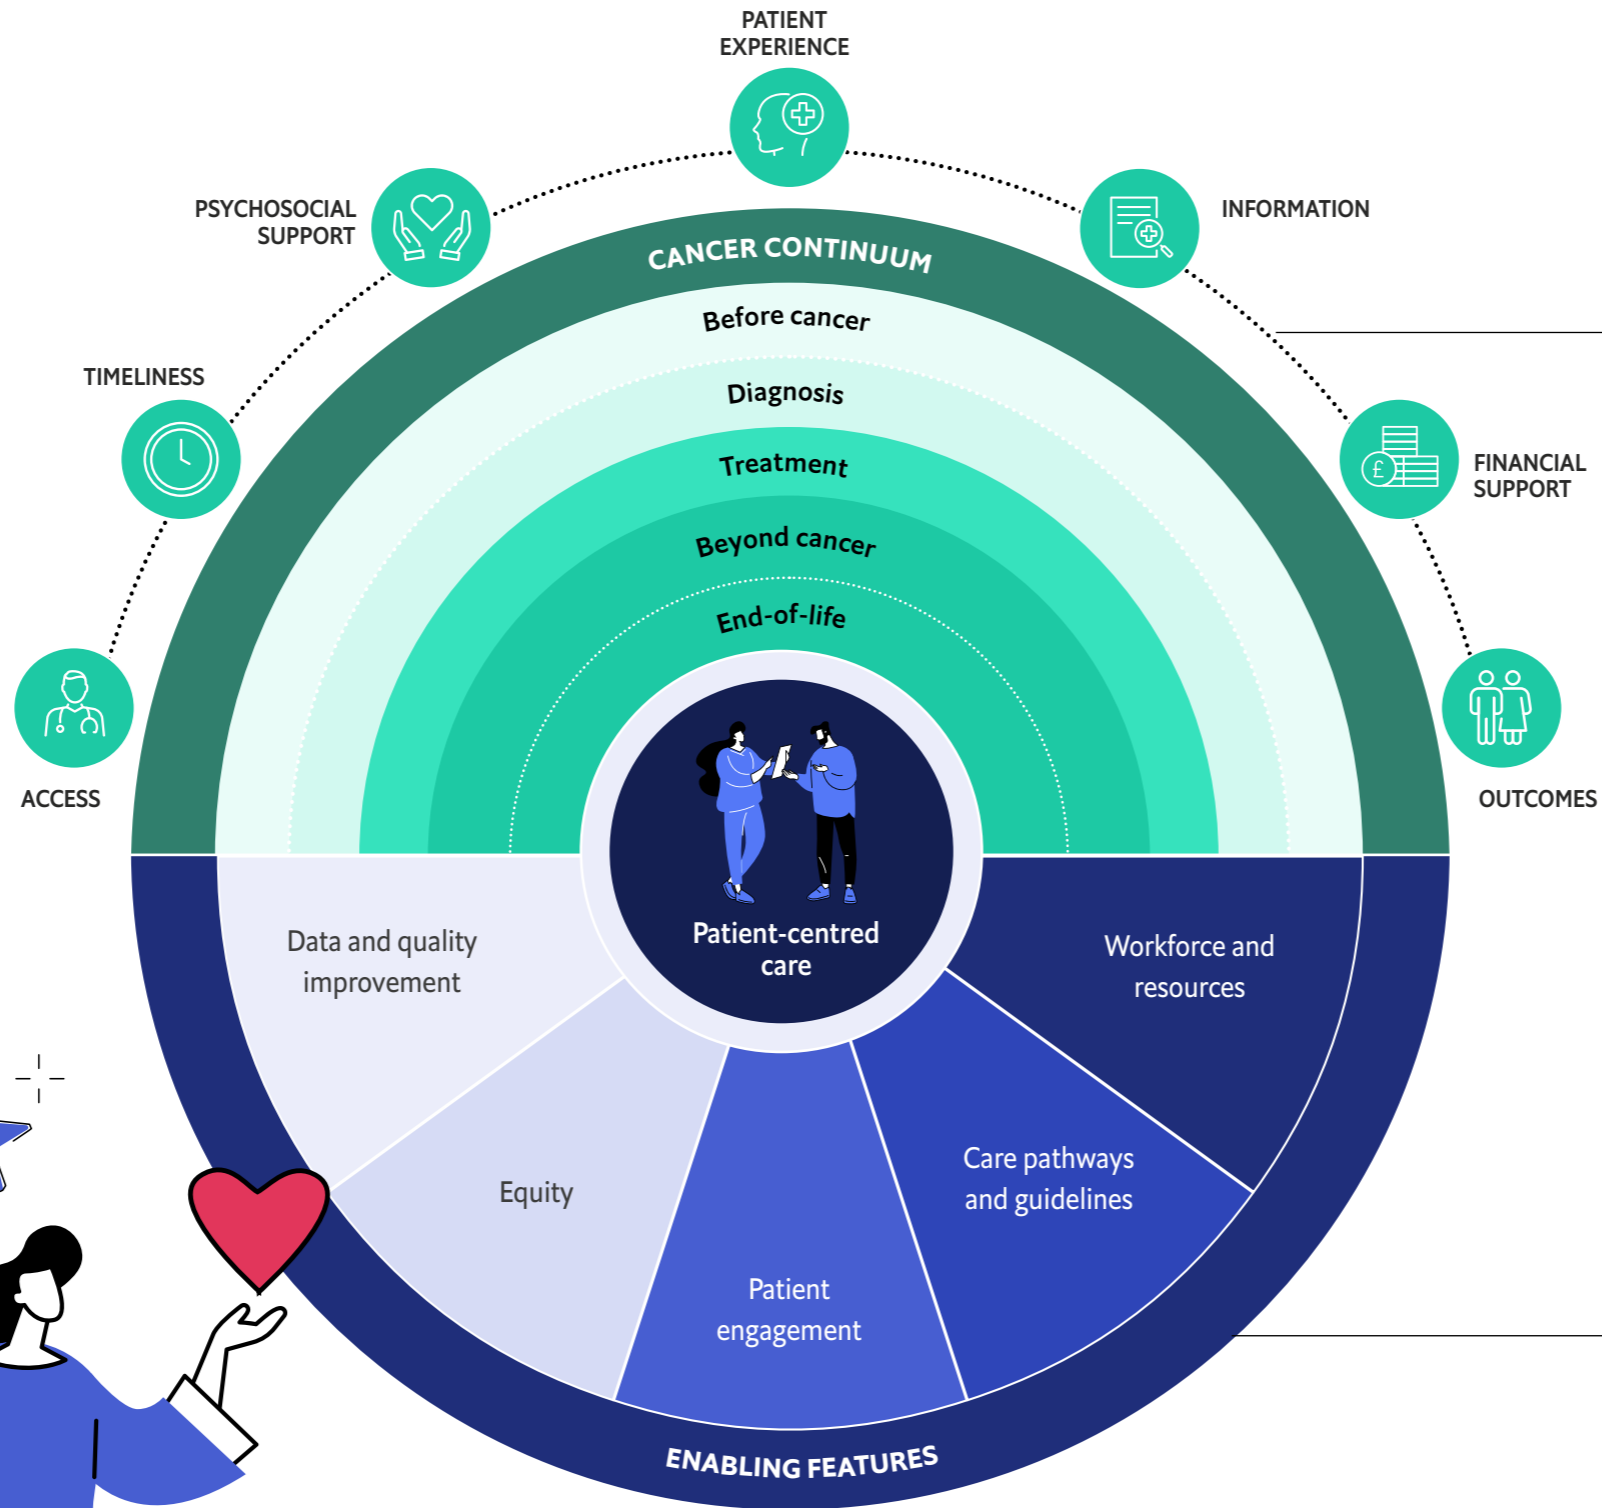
PATIENT EXPERIENCE

PSYCHOSOCIAL SUPPORT

INFORMATION

TIMELINESS

FINANCIAL SUPPORT

ACCESS

OUTCOMES

CANCER CONTINUUM

Before cancer

Diagnosis

Treatment

Beyond cancer

End-of-life

Patient-centred care

Data and quality improvement

Workforce and resources

Equity

Care pathways and guidelines

Patient engagement

ENABLING FEATURES